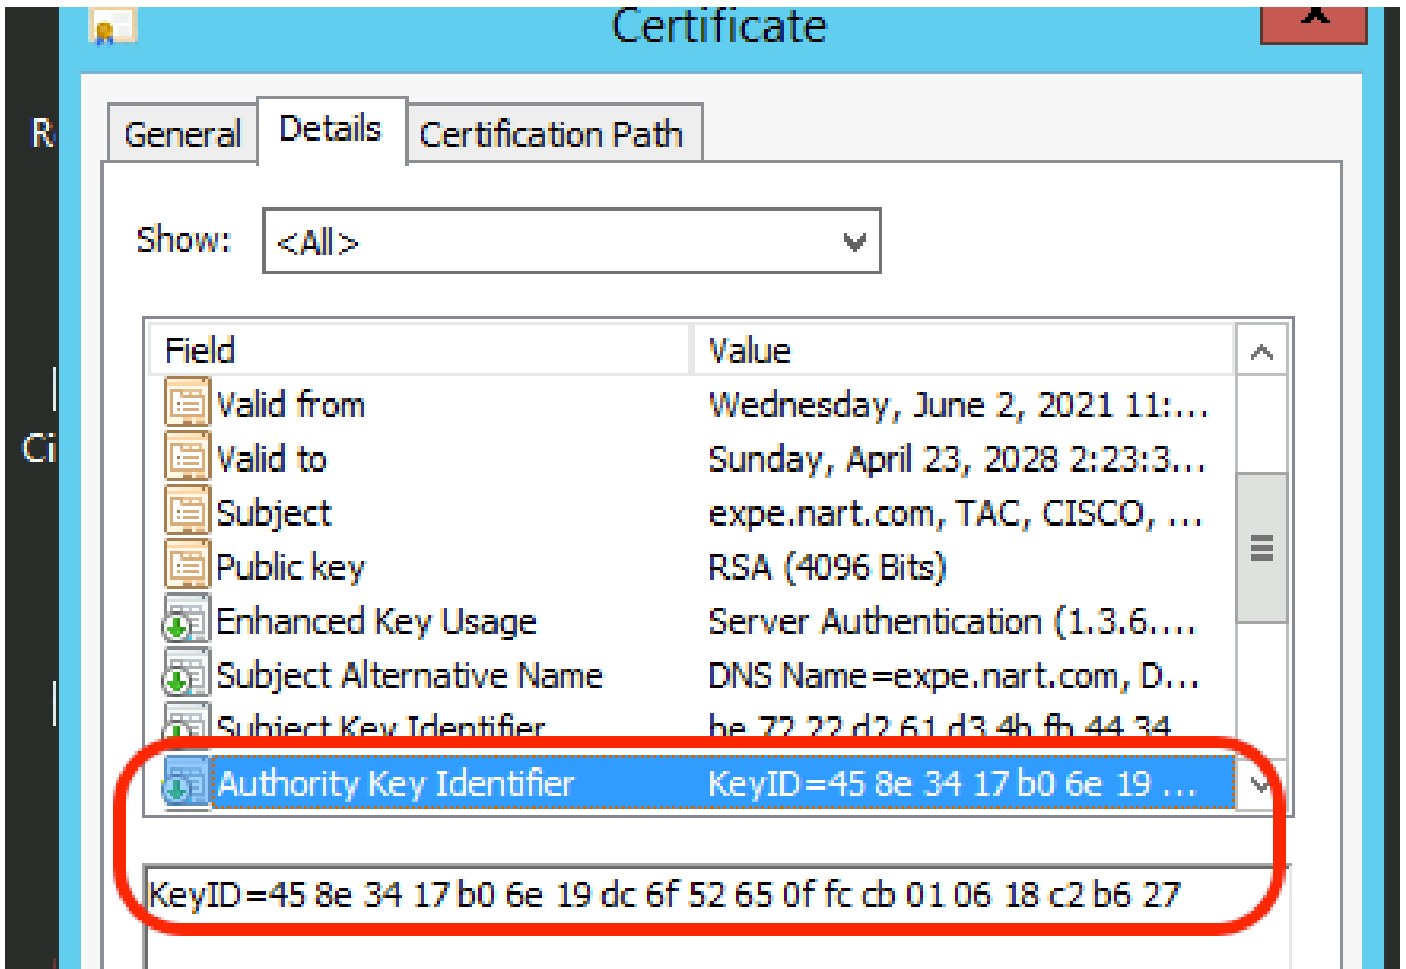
Certificate

R

Ci

General | Details | Certification Path

Show: <All>

| Field | Value |
|---|---|
| Valid from | Wednesday, June 2, 2021 11:... |
| Valid to | Sunday, April 23, 2028 2:23:3... |
| Subject | expe.nart.com, TAC, CISCO, ... |
| Public key | RSA (4096 Bits) |
| Enhanced Key Usage | Server Authentication (1.3.6.... |
| Subject Alternative Name | DNS Name=expe.nart.com, D... |
| Subject Key Identifier | be 72 22 d2 61 d3 4b fb 44 34 |
| Authority Key Identifier | KeyID=45 8e 34 17 b0 6e 19 ... |

KeyID=45 8e 34 17 b0 6e 19 dc 6f 52 65 0f fc cb 01 06 18 c2 b6 27